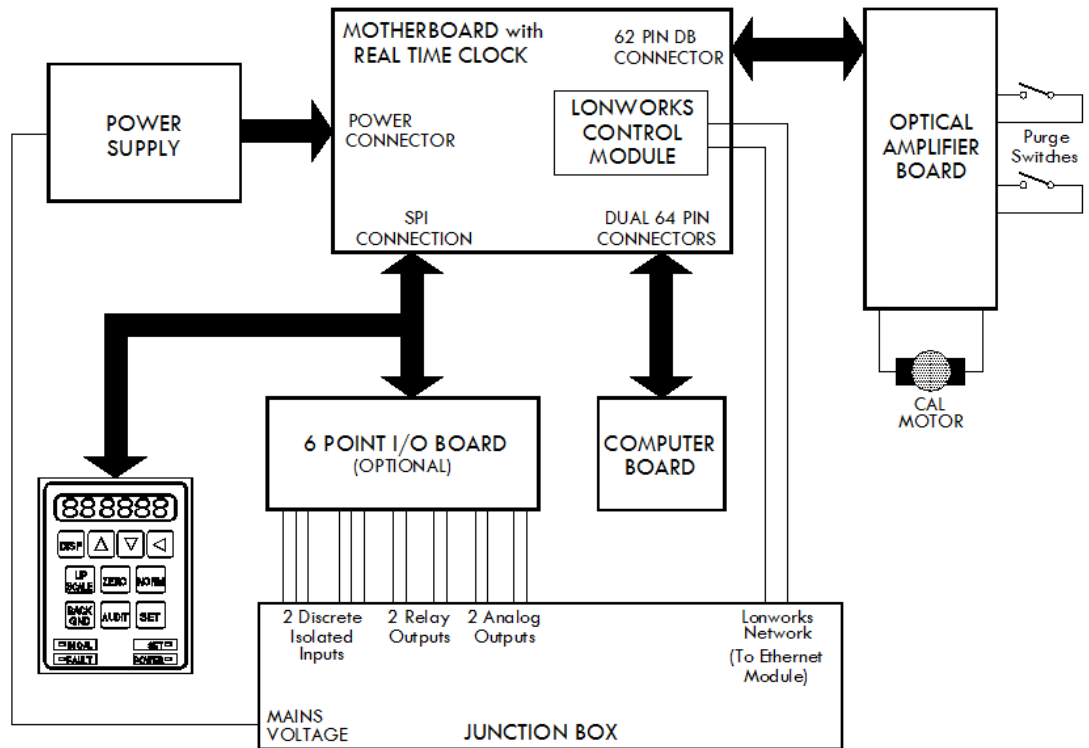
MOTHERBOARD with
REAL TIME CLOCK

62 PIN DB
CONNECTOR

POWER
SUPPLY

POWER
CONNECTOR

LONWORKS
CONTROL
MODULE

OPTICAL
AMPLIFIER
BOARD

Purge
Switches

SPI
CONNECTION

DUAL 64 PIN
CONNECTORS

CAL
MOTOR

888888

DISP
△
▽
◁

UP
SCALE
ZERO
NORM

BACK
GND
AUDIT
SET

MODE
SET
FAULT
POWER

6 POINT I/O BOARD
(OPTIONAL)

COMPUTER
BOARD

2 Discrete
Isolated
Inputs

2 Relay
Outputs

2 Analog
Outputs

Lonworks
Network
(To Ethernet
Module)

MAINS
VOLTAGE

JUNCTION BOX